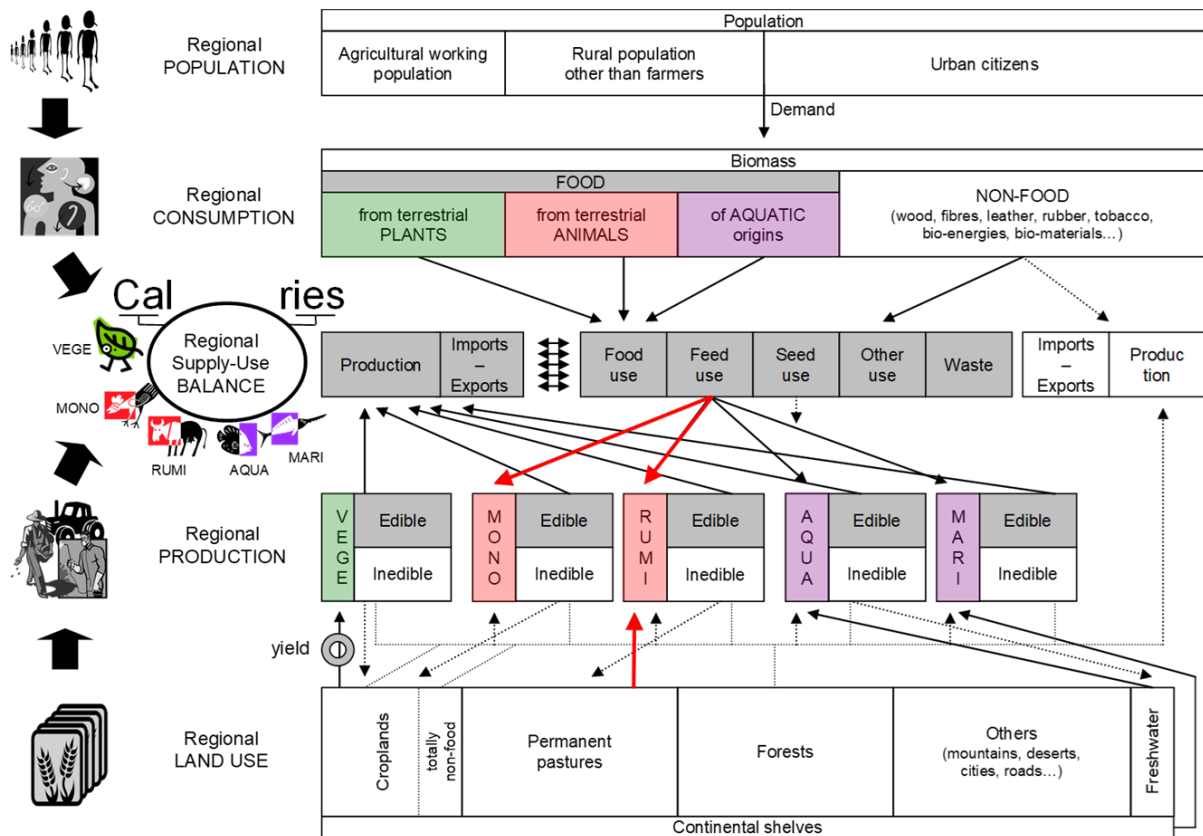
Regional POPULATION

Population

Agricultural working population

Rural population other than farmers

Urban citizens

Demand

Regional CONSUMPTION

Biomass

FOOD

from terrestrial PLANTS

from terrestrial ANIMALS

of AQUATIC origins

NON-FOOD (wood, fibres, leather, rubber, tobacco, bio-energies, bio-materials…)

Cal ries

Regional Supply-Use BALANCE

VEGE

MONO

RUMI

AQUA

MARI

Production

Imports – Exports

Food use

Feed use

Seed use

Other use

Waste

Imports – Exports

Production

Regional PRODUCTION

VEGE

Edible

Inedible

MONO

Edible

Inedible

RUMI

Edible

Inedible

AQUA

Edible

Inedible

MARI

Edible

Inedible

yield

Regional LAND USE

Croplands

totally non-food

Permanent pastures

Forests

Others (mountains, deserts, cities, roads…)

Freshwater

Continental shelves